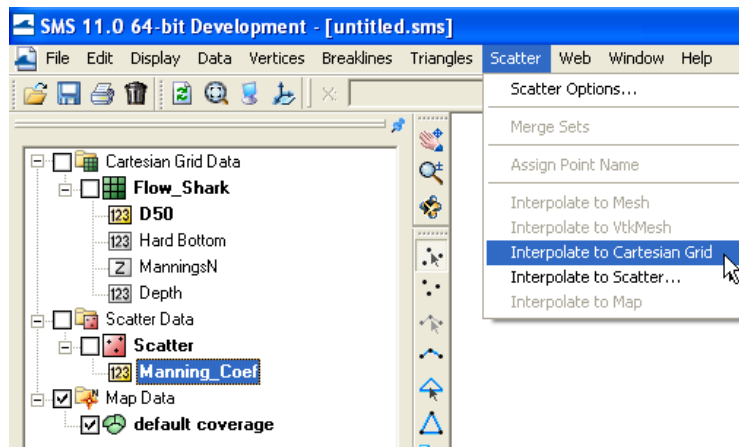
SMS 11.0 64-bit Development - [untitled.sms]

File Edit Display Data Vertices Breaklines Triangles Scatter Web Window Help

Scatter Options...
Merge Sets
Assign Point Name
Interpolate to Mesh
Interpolate to VtkMesh
Interpolate to Cartesian Grid
Interpolate to Scatter...
Interpolate to Map

Cartesian Grid Data
Flow_Shark
123 D50
123 Hard Bottom
Z ManningsN
123 Depth
Scatter Data
Scatter
123 Manning_Coef
Map Data
default coverage